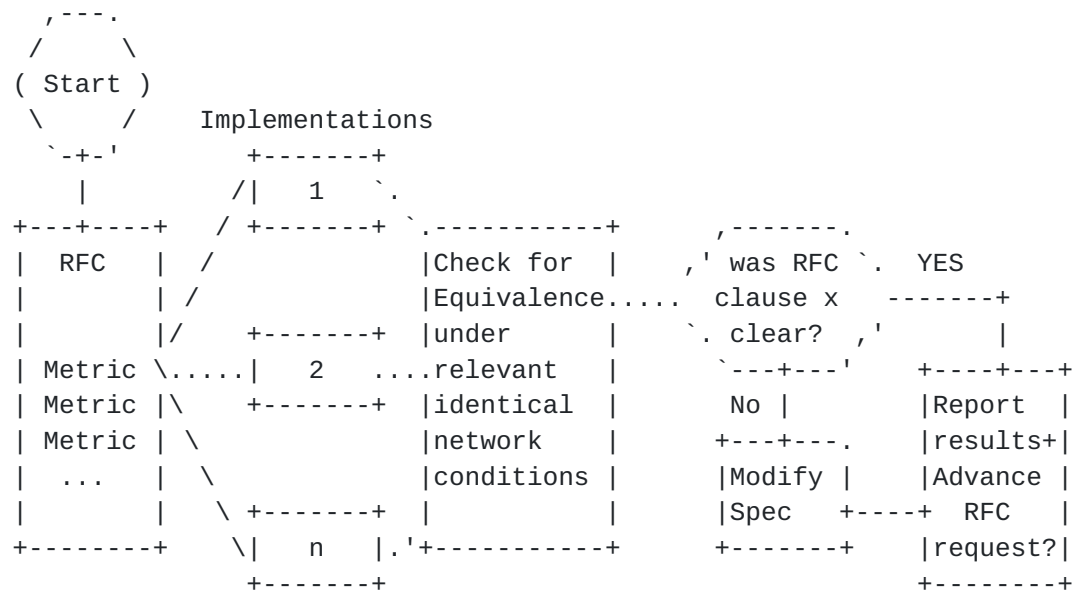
Start

Implementations

1

2

n

RFC

Metric
Metric
Metric
...

Check for Equivalence under relevant identical network conditions

was RFC clause x clear?

YES

No

Modify Spec

Report results+ Advance RFC request?